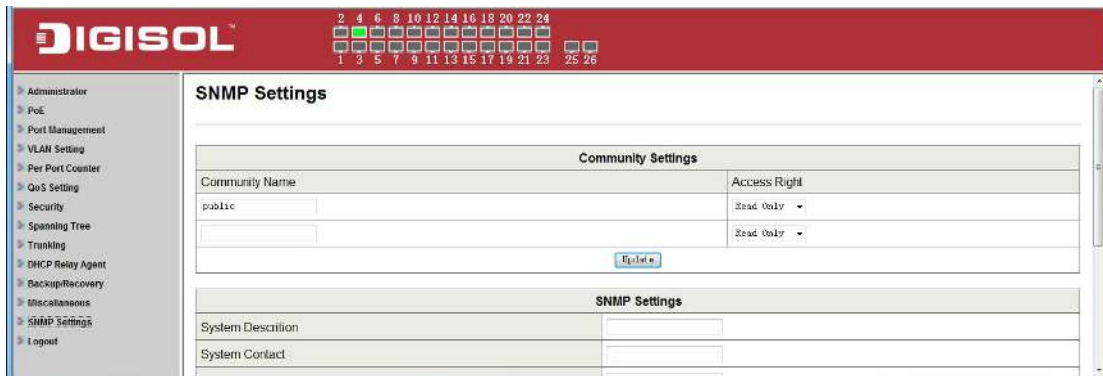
DIGISOL

2 4 6 8 10 12 14 16 18 20 22 24
1 3 5 7 9 11 13 15 17 19 21 23 25 26

Administrator
PoE
Port Management
VLAN Setting
Per Port Counter
QoS Setting
Security
Spanning Tree
Trunking
DHCP Relay Agent
Backup/Recovery
Miscellaneous
SNMP Settings
Logout

SNMP Settings

| Community Settings | |
|---|---|
| Community Name | Access Right |
| public | Read Only |
| | Read Only |

Update

| SNMP Settings | |
|---|---|
| System Description | |
| System Contact | |